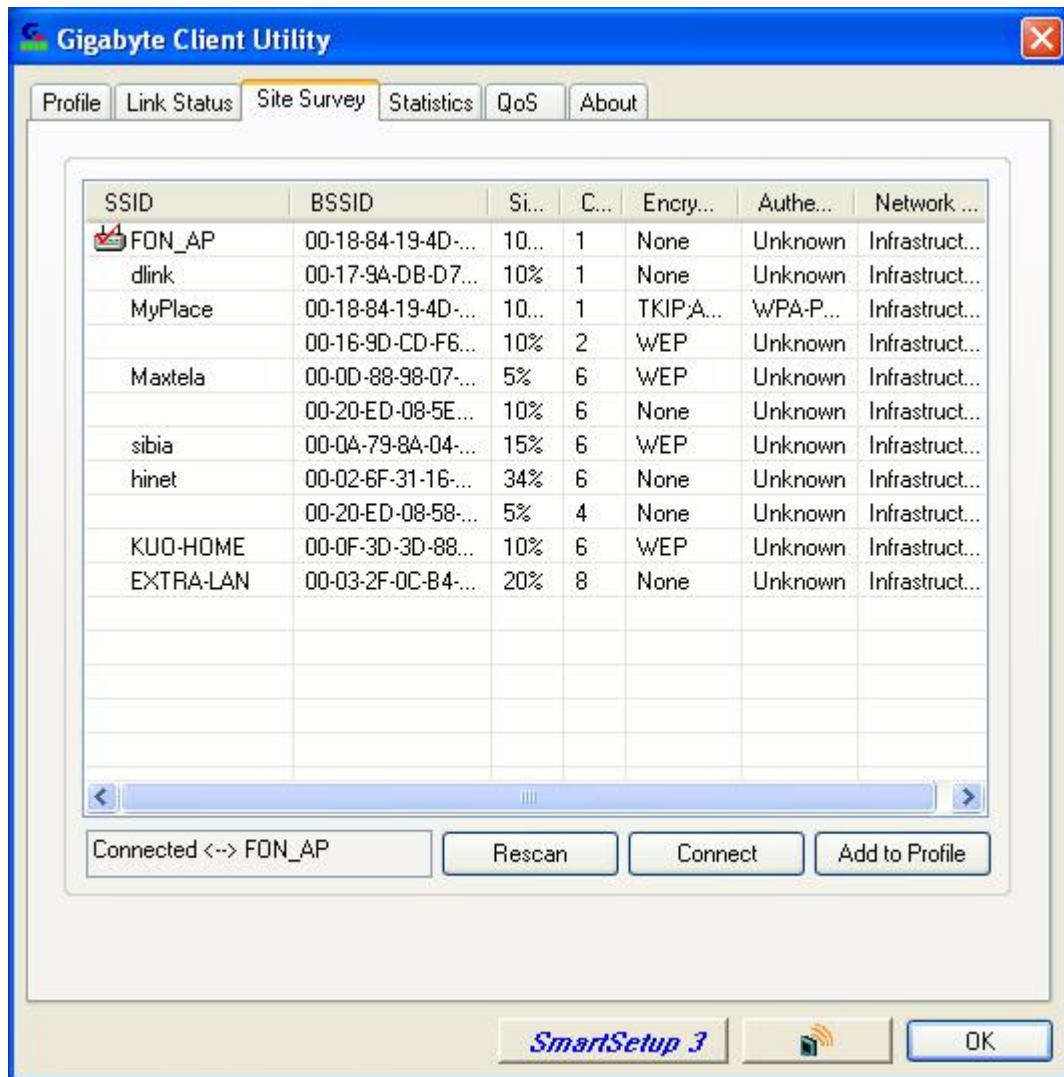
Gigabyte Client Utility

Profile | Link Status | Site Survey | Statistics | QoS | About

| SSID | BSSID | Si... | C... | Encry... | Authe... | Network ... |
|---|---|---|---|---|---|---|
| FON_AP | 00-18-84-19-4D-... | 10... | 1 | None | Unknown | Infrastruct... |
| dlink | 00-17-9A-DB-D7... | 10% | 1 | None | Unknown | Infrastruct... |
| MyPlace | 00-18-84-19-4D-... | 10... | 1 | TKIP;A... | WPA-P... | Infrastruct... |
| | 00-16-9D-CD-F6... | 10% | 2 | WEP | Unknown | Infrastruct... |
| Maxtela | 00-0D-88-98-07-... | 5% | 6 | WEP | Unknown | Infrastruct... |
| | 00-20-ED-08-5E... | 10% | 6 | None | Unknown | Infrastruct... |
| sibia | 00-0A-79-8A-04-... | 15% | 6 | WEP | Unknown | Infrastruct... |
| hinet | 00-02-6F-31-16-... | 34% | 6 | None | Unknown | Infrastruct... |
| | 00-20-ED-08-58-... | 5% | 4 | None | Unknown | Infrastruct... |
| KUO-HOME | 00-0F-3D-3D-88... | 10% | 6 | WEP | Unknown | Infrastruct... |
| EXTRA-LAN | 00-03-2F-0C-B4-... | 20% | 8 | None | Unknown | Infrastruct... |

Connected <--> FON_AP

Rescan

Connect

Add to Profile

SmartSetup 3

OK